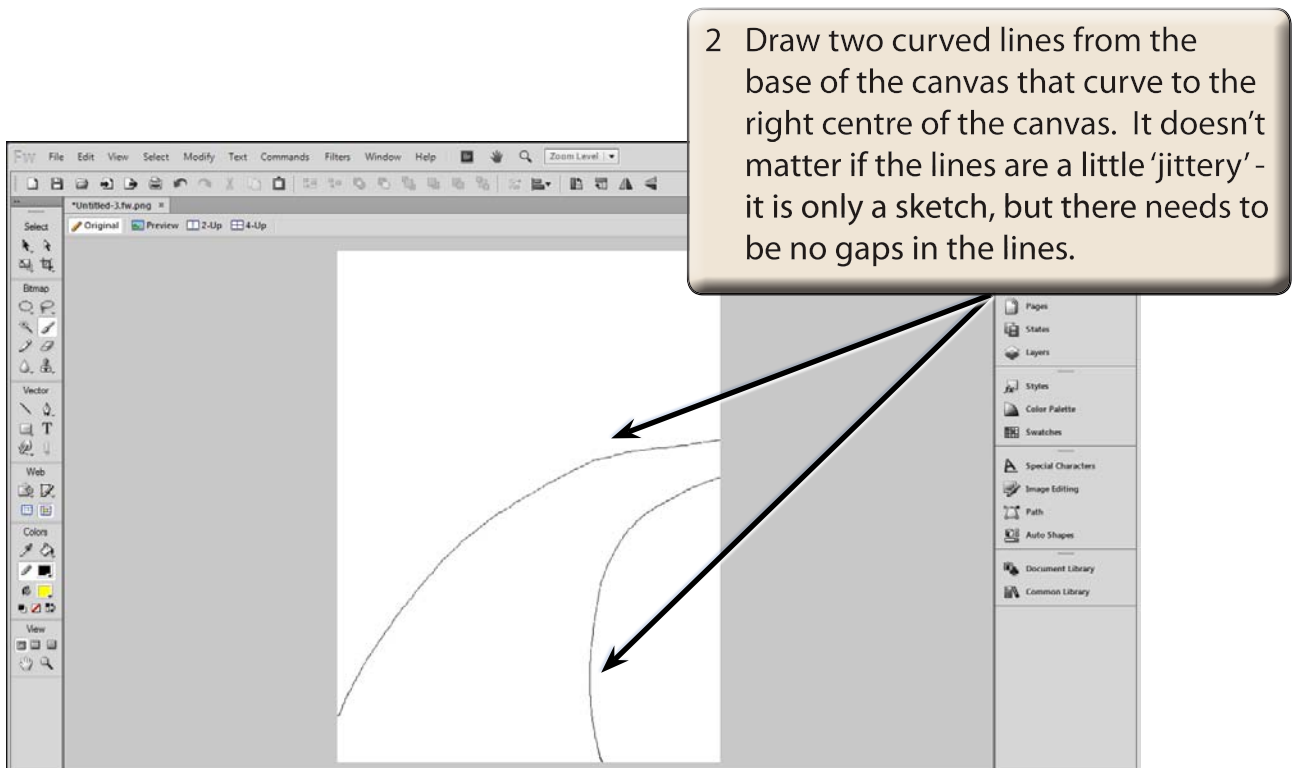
2 Draw two curved lines from the base of the canvas that curve to the right centre of the canvas. It doesn't matter if the lines are a little 'jittery' - it is only a sketch, but there needs to be no gaps in the lines.

Fw File Edit View Select Modify Text Commands Filters Window Help Zoom Level

*Untitled-3.fw.png ×

Original Preview 2-Up 4-Up

Select

Bitmap

Vector

Web

Colors

View

Pages
States
Layers
Styles
Color Palette
Swatches
Special Characters
Image Editing
Path
Auto Shapes
Document Library
Common Library